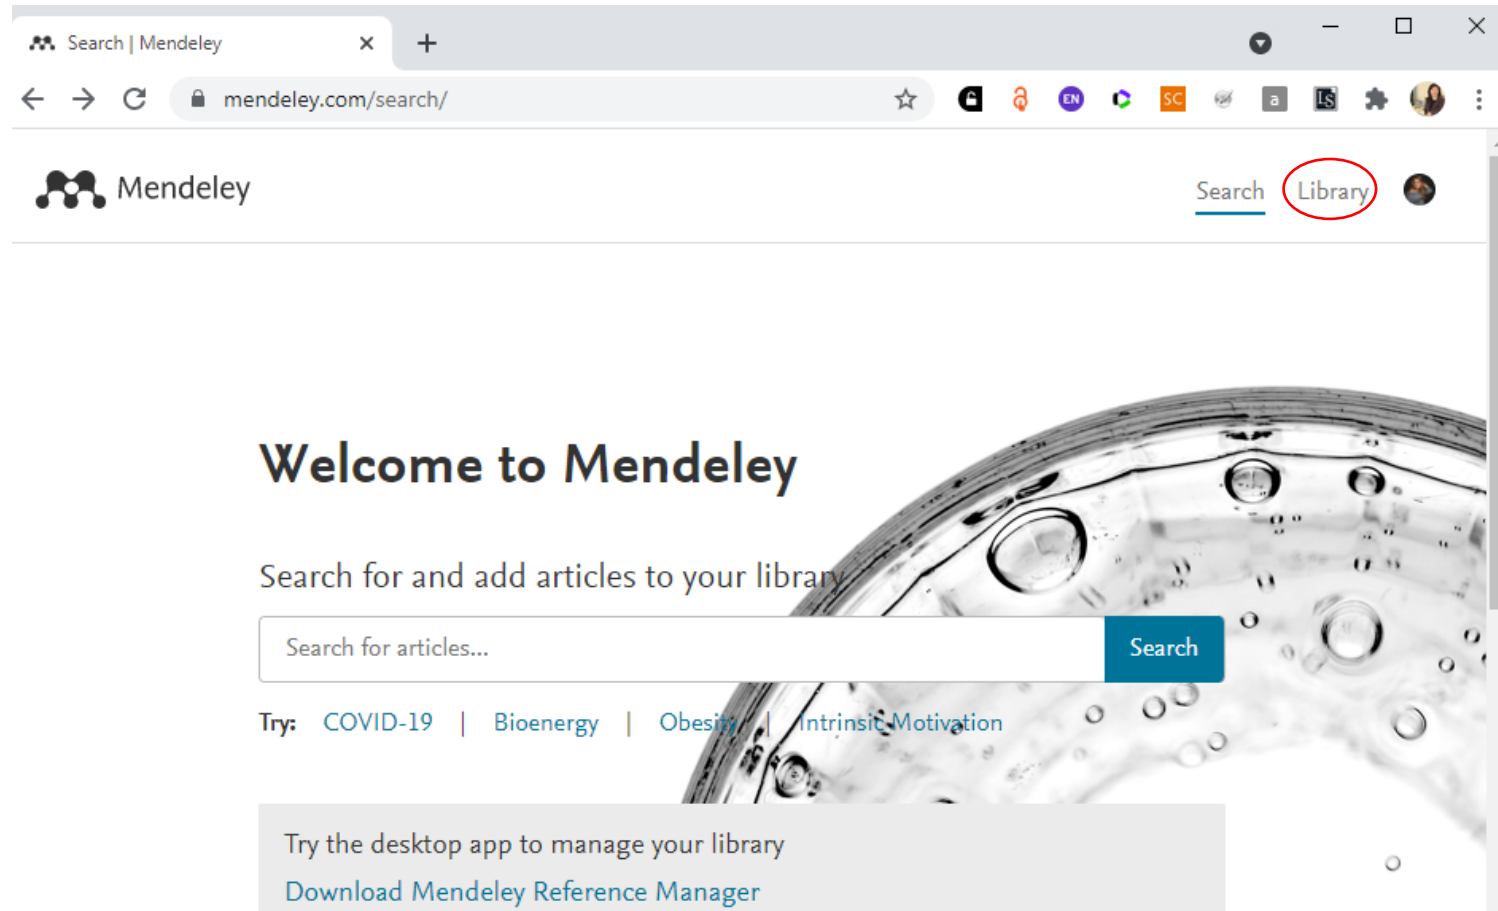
Search | Mendeley

mendeley.com/search/

EN

SC

a

Mendeley

Search

Library

Welcome to Mendeley

Search for and add articles to your library

Search for articles...

Search

Try: COVID-19 | Bioenergy | Obesity | Intrinsic Motivation

Try the desktop app to manage your library

Download Mendeley Reference Manager